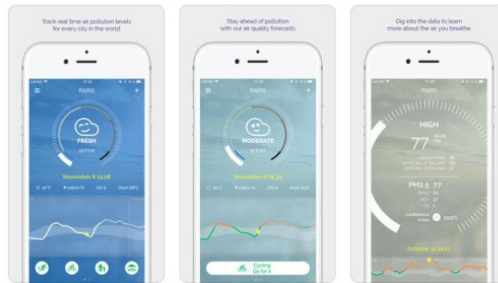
Track real time air pollution levels for every city in the world

PARIS

FRESH

November 6 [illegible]

Stay ahead of pollution with our air quality forecasts

PARIS

MODERATE

November 6 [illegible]

Cycling
Go for it

Dig into the data to learn more about the air you breathe

PARIS

HIGH

77

PM2.5 77

October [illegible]